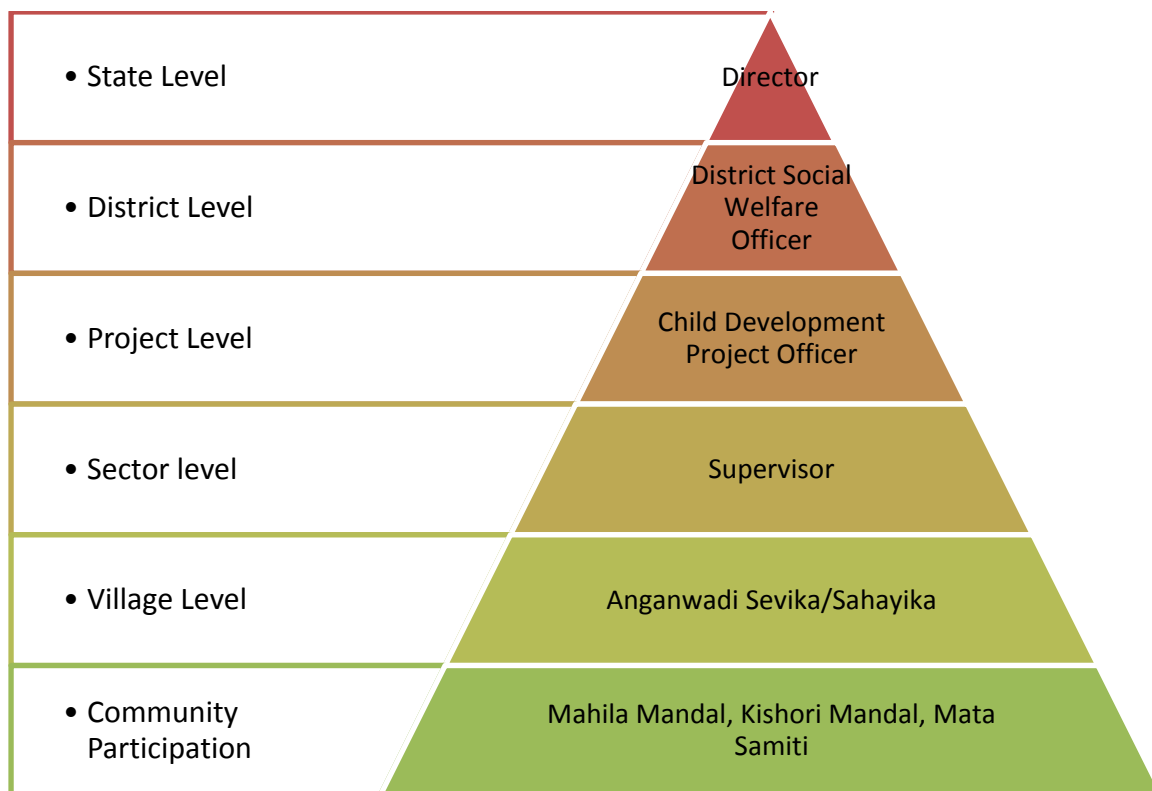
• State Level

Director

• District Level

District Social Welfare Officer

• Project Level

Child Development Project Officer

• Sector level

Supervisor

• Village Level

Anganwadi Sevika/Sahayika

• Community Participation

Mahila Mandal, Kishori Mandal, Mata Samiti